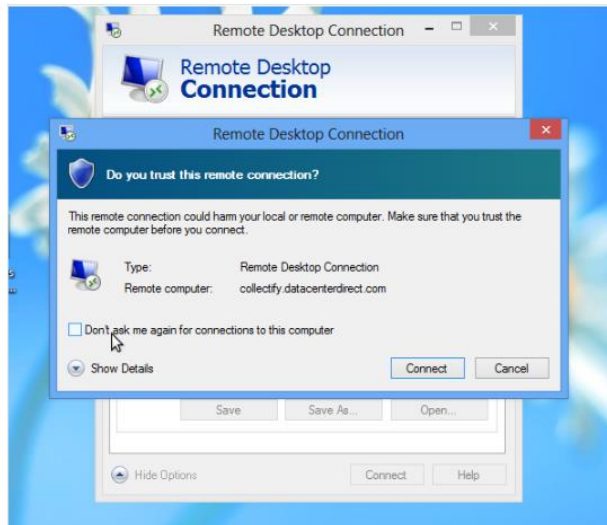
Remote Desktop Connection

Remote Desktop
Connection

Remote Desktop Connection

Do you trust this remote connection?

This remote connection could harm your local or remote computer. Make sure that you trust the remote computer before you connect.

Type: Remote Desktop Connection
Remote computer: collectify.datacenterdirect.com

Don't ask me again for connections to this computer

Show Details

Connect
Cancel

Save
Save As...
Open...

Hide Options
Connect
Help